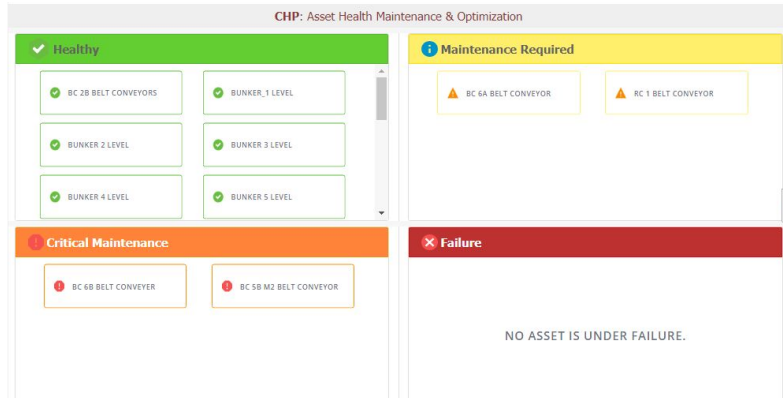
CHP: Asset Health Maintenance & Optimization

Healthy

BC 2B BELT CONVEYORS

BUNKER_1 LEVEL

BUNKER 2 LEVEL

BUNKER 3 LEVEL

BUNKER 4 LEVEL

BUNKER 5 LEVEL

Maintenance Required

BC 6A BELT CONVEYOR

RC 1 BELT CONVEYOR

Critical Maintenance

BC 6B BELT CONVEYER

BC 5B M2 BELT CONVEYOR

Failure

NO ASSET IS UNDER FAILURE.